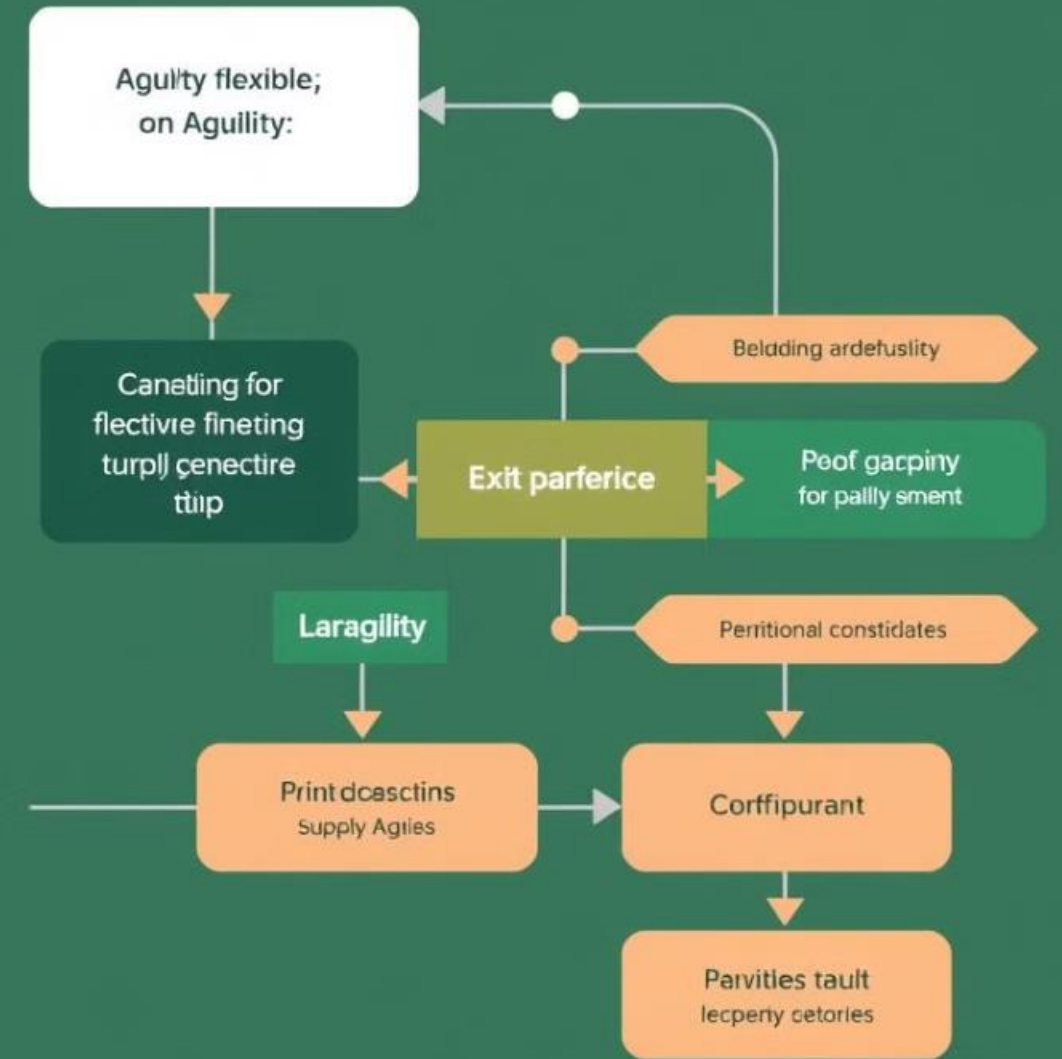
Agulity flexible; on Aguility:

Canatling for flectivre fineting turplj çenectire ttiip

Beldding ardefuslity

Exit parferice

Peof gacpiny for pallly sment

Laragility

Perritional constidates

Print dcasctins Supply Agiies

Corffipurant

Parvities tault lecperty cetories